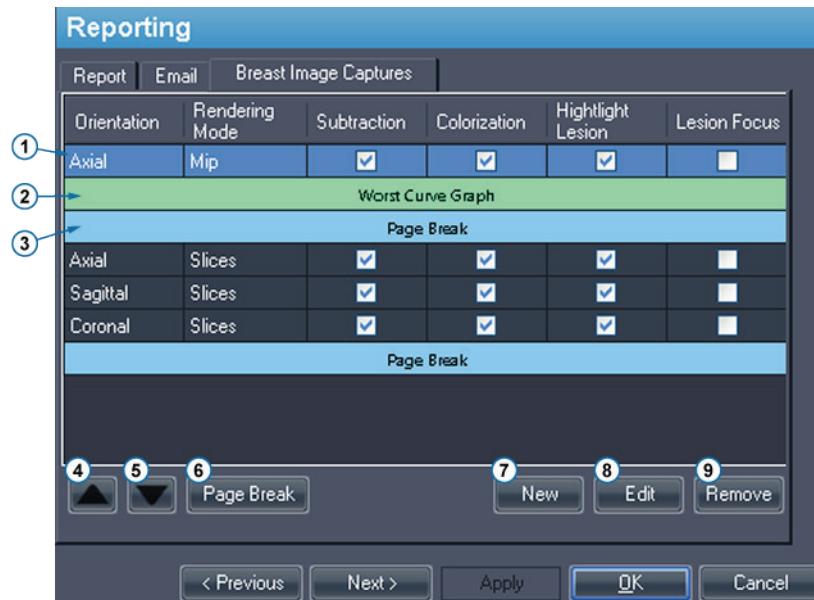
Reporting

Report | Email | Breast Image Captures

| Orientation | Rendering Mode | Subtraction | Colorization | Hightlight Lesion | Lesion Focus |
|---|---|---|---|---|---|
| Axial | Mip | ☑ | ☑ | ☑ | ☐ |
| Worst Curve Graph | | | | | |
| Page Break | | | | | |
| Axial | Slices | ☑ | ☑ | ☑ | ☐ |
| Sagittal | Slices | ☑ | ☑ | ☑ | ☐ |
| Coronal | Slices | ☑ | ☑ | ☑ | ☐ |
| Page Break | | | | | |

1
2
3
4
5
6 Page Break
7 New
8 Edit
9 Remove

< Previous | Next > | Apply | OK | Cancel